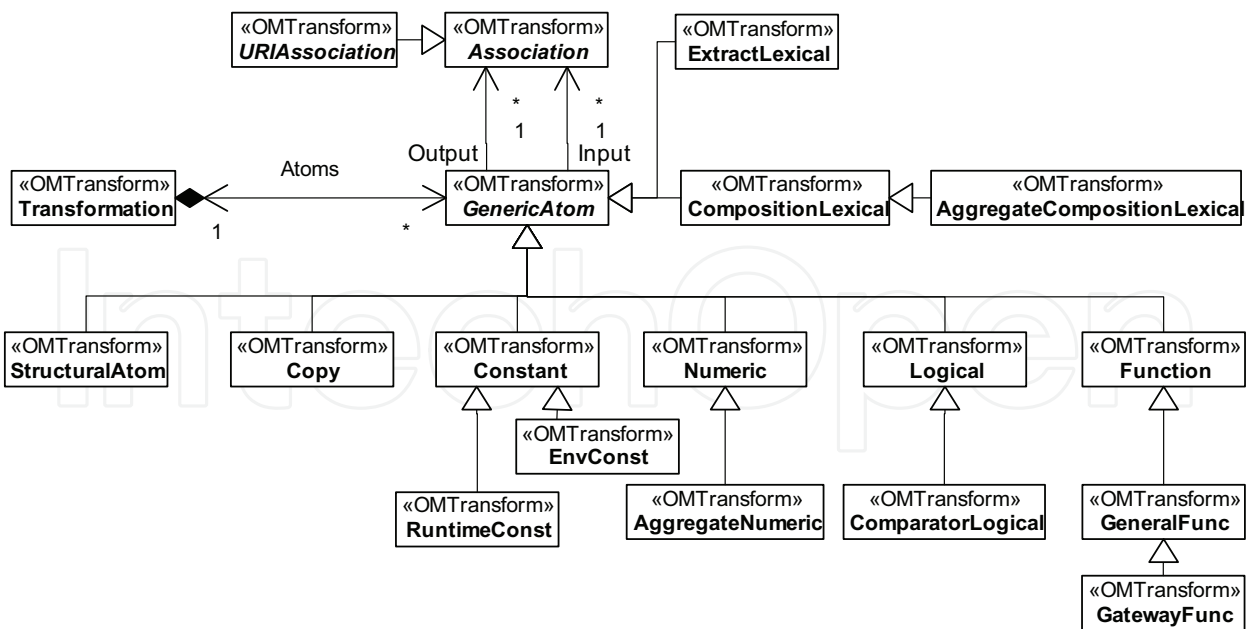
«OMTransform»
URIAssociation

«OMTransform»
Association

«OMTransform»
ExtractLexical

*
1
Output

*
1
Input

«OMTransform»
Transformation

Atoms

1

*

«OMTransform»
GenericAtom

«OMTransform»
CompositionLexical

«OMTransform»
AggregateCompositionLexical

«OMTransform»
StructuralAtom

«OMTransform»
Copy

«OMTransform»
Constant

«OMTransform»
Numeric

«OMTransform»
Logical

«OMTransform»
Function

«OMTransform»
EnvConst

«OMTransform»
RuntimeConst

«OMTransform»
AggregateNumeric

«OMTransform»
ComparatorLogical

«OMTransform»
GeneralFunc

«OMTransform»
GatewayFunc